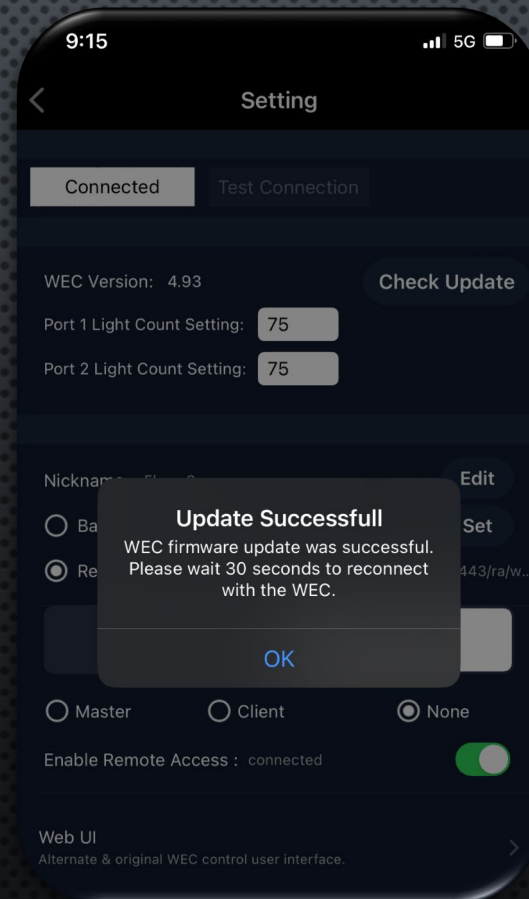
9:15

5G

Setting

Connected

Test Connection

WEC Version: 4.93

Check Update

Port 1 Light Count Setting: 75

Port 2 Light Count Setting: 75

Nickname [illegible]

Edit

Ba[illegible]

Set

Re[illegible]

443/ra/w...

Update Successfull

WEC firmware update was successful. Please wait 30 seconds to reconnect with the WEC.

OK

Master

Client

None

Enable Remote Access : connected

Web UI

Alternate & original WEC control user interface.